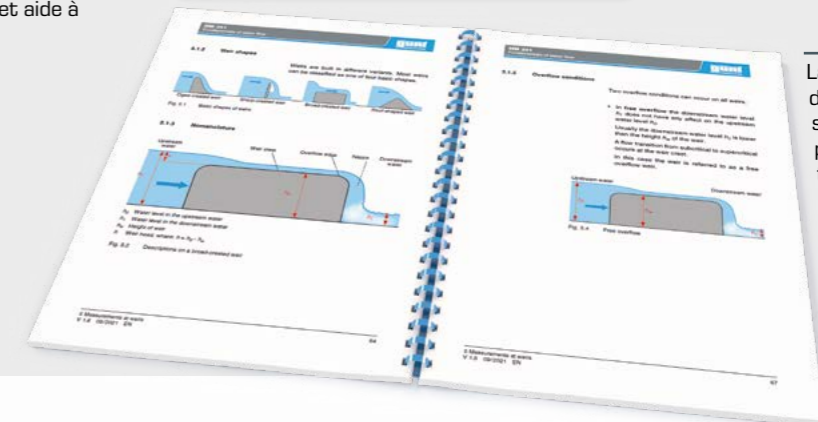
et aide à

L
d
s
p

HM 161
gunt

5.1.2 Weir shapes

Weirs are built in different variants. Most weirs can be classified as one of four basic shapes.

Ogee-crested weir
Sharp-crested weir
Broad-crested weir
Roof-shaped weir

Fig. 5.1 Weir shapes of weirs

5.1.3 Nomenclature

Upstream water
Weir crest
Overflow edge
Nappe
Downstream water

$h_0$ Water level in the upstream water
$h_1$ Water level in the downstream water
$h_W$ Height of weir
$h$ Weir head, where: $h = h_0 - h_W$

Fig. 5.2 Descriptions on a broad-crested weir

5 Measurements at weirs
V 1.0 09/2021 EN

64

HM 161
gunt

5.1.4 Overflow conditions

Two overflow conditions can occur on all weirs.

• In free overflow the downstream water level $h_1$ does not have any effect on the upstream water level $h_0$.

Usually the downstream water level $h_1$ is lower than the height $h_W$ of the weir.

A flow transition from subcritical to supercritical occurs at the weir crest.

In this case the weir is referred to as a free overflow weir.

Upstream water
Downstream water

Fig. 5.4 Free overflow

5 Measurements at weirs
V 1.0 09/2021 EN

67